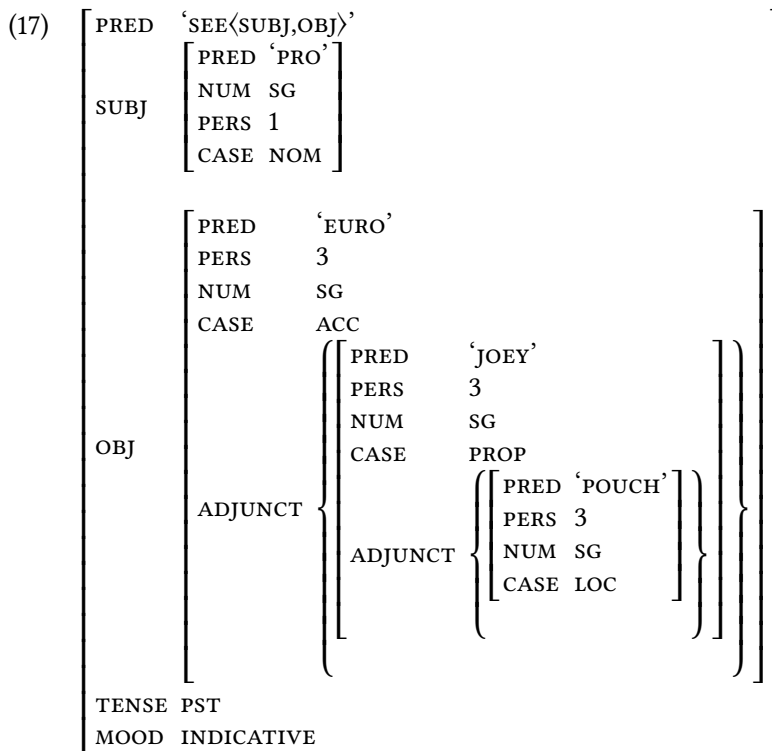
(17) PRED 'SEE⟨SUBJ,OBJ⟩'
SUBJ
PRED 'PRO'
NUM SG
PERS 1
CASE NOM
OBJ
PRED 'EURO'
PERS 3
NUM SG
CASE ACC
ADJUNCT
PRED 'JOEY'
PERS 3
NUM SG
CASE PROP
ADJUNCT
PRED 'POUCH'
PERS 3
NUM SG
CASE LOC
TENSE PST
MOOD INDICATIVE